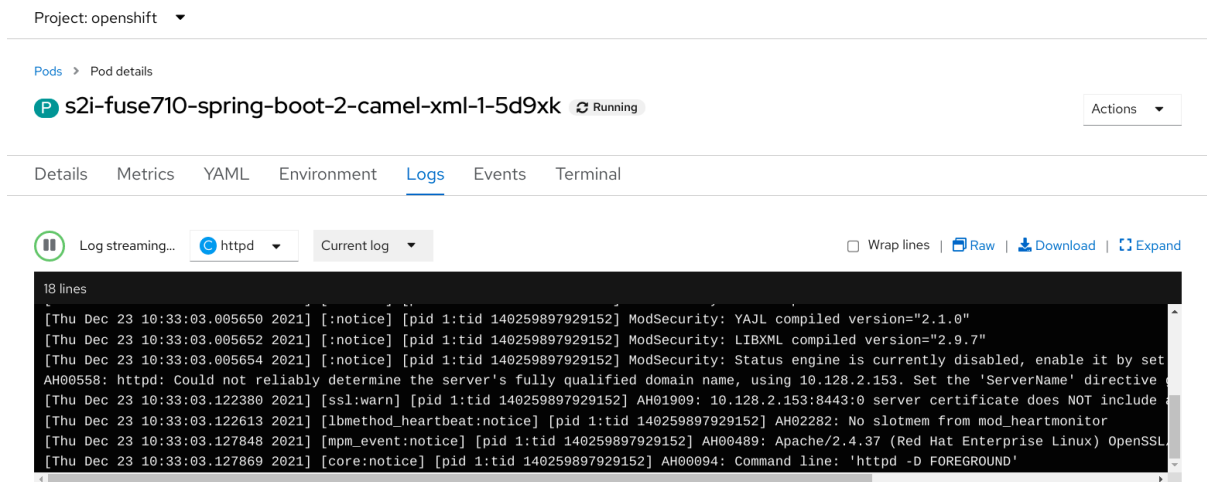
Project: openshift

Pods > Pod details

P s2i-fuse710-spring-boot-2-camel-xml-1-5d9xk Running

Actions

Details Metrics YAML Environment Logs Events Terminal

Log streaming... C httpd Current log

Wrap lines | Raw | Download | Expand

18 lines

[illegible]
[Thu Dec 23 10:33:03.005650 2021] [:notice] [pid 1:tid 140259897929152] ModSecurity: YAJL compiled version="2.1.0"
[Thu Dec 23 10:33:03.005652 2021] [:notice] [pid 1:tid 140259897929152] ModSecurity: LIBXML compiled version="2.9.7"
[Thu Dec 23 10:33:03.005654 2021] [:notice] [pid 1:tid 140259897929152] ModSecurity: Status engine is currently disabled, enable it by set
AH00558: httpd: Could not reliably determine the server's fully qualified domain name, using 10.128.2.153. Set the 'ServerName' directive
[Thu Dec 23 10:33:03.122380 2021] [ssl:warn] [pid 1:tid 140259897929152] AH01909: 10.128.2.153:8443:0 server certificate does NOT include
[Thu Dec 23 10:33:03.122613 2021] [lbmethod_heartbeat:notice] [pid 1:tid 140259897929152] AH02282: No slotmem from mod_heartmonitor
[Thu Dec 23 10:33:03.127848 2021] [mpm_event:notice] [pid 1:tid 140259897929152] AH00489: Apache/2.4.37 (Red Hat Enterprise Linux) OpenSSL
[Thu Dec 23 10:33:03.127869 2021] [core:notice] [pid 1:tid 140259897929152] AH00094: Command line: 'httpd -D FOREGROUND'